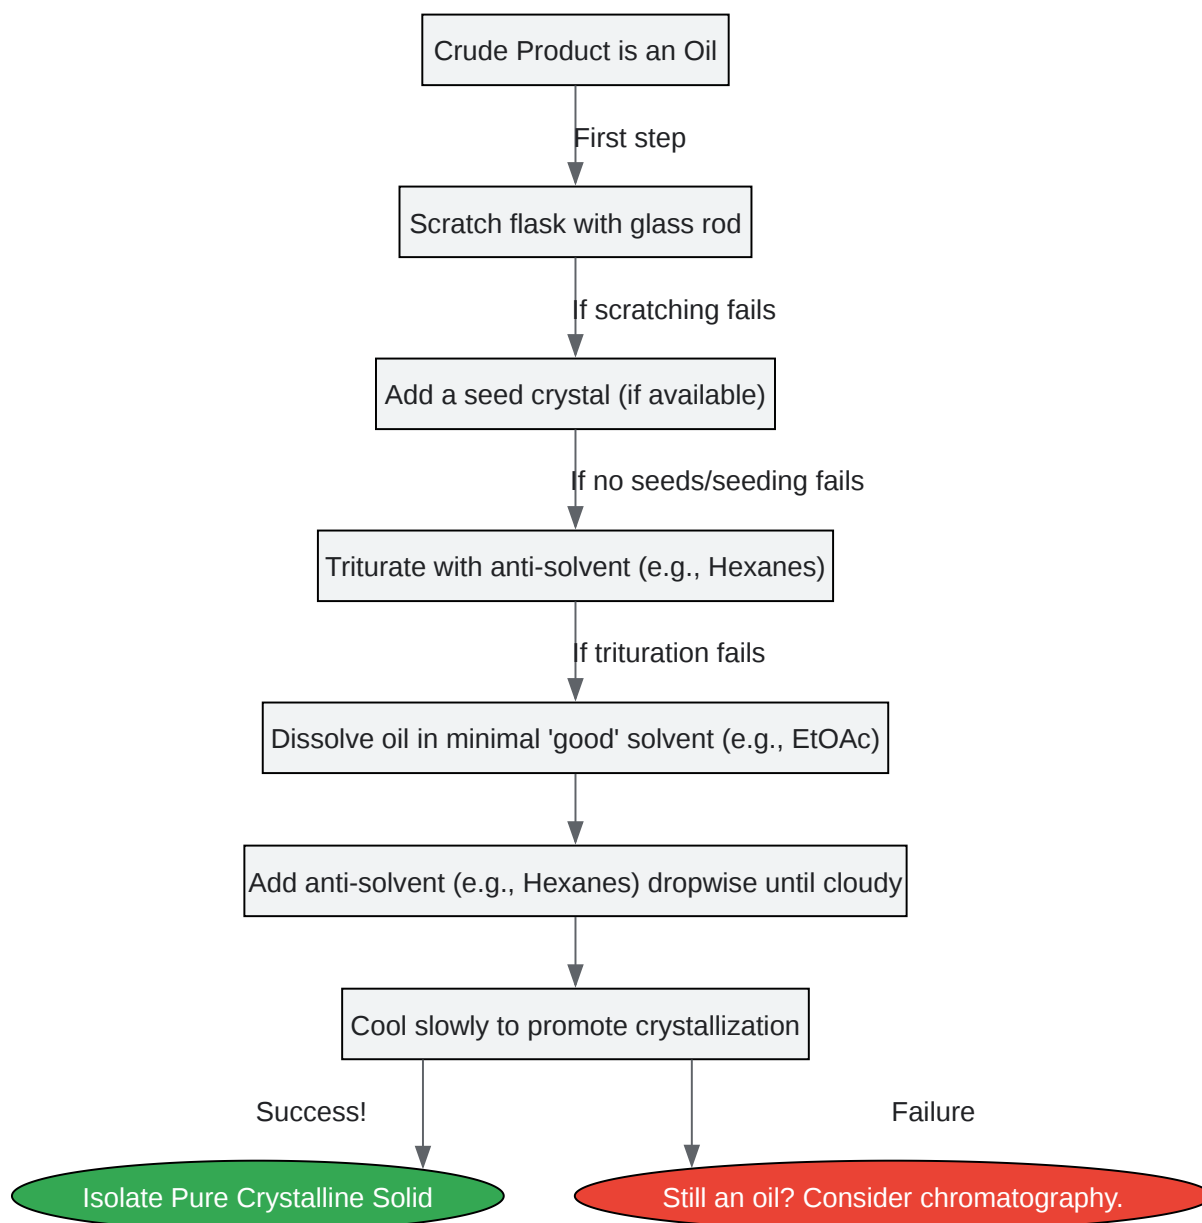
Crude Product is an Oil

First step

Scratch flask with glass rod

If scratching fails

Add a seed crystal (if available)

If no seeds/seeding fails

Triturate with anti-solvent (e.g., Hexanes)

If trituration fails

Dissolve oil in minimal 'good' solvent (e.g., EtOAc)

Add anti-solvent (e.g., Hexanes) dropwise until cloudy

Cool slowly to promote crystallization

Success!

Failure

Isolate Pure Crystalline Solid

Still an oil? Consider chromatography.